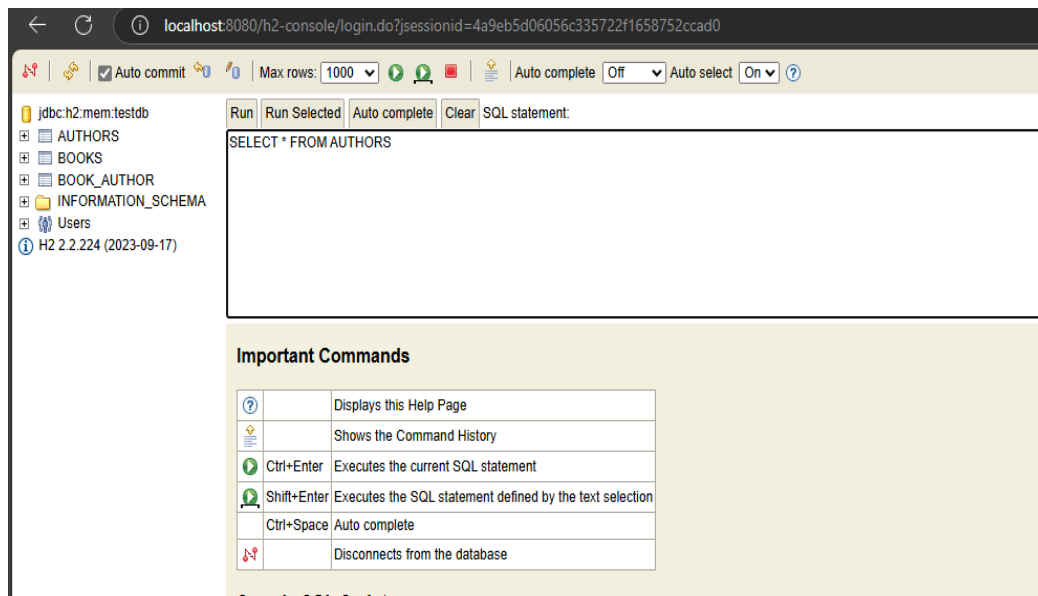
localhost:8080/h2-console/login.do?jsessionid=4a9eb5d06056c335722f1658752ccad0

Auto commit | Max rows: 1000 | Auto complete Off | Auto select On

jdbc:h2:mem:testdb
AUTHORS
BOOKS
BOOK_AUTHOR
INFORMATION_SCHEMA
Users
H2 2.2.224 (2023-09-17)

Run | Run Selected | Auto complete | Clear | SQL statement:

SELECT * FROM AUTHORS

Important Commands

| | | |
|---|---|---|
| | | Displays this Help Page |
| | | Shows the Command History |
| | Ctrl+Enter | Executes the current SQL statement |
| | Shift+Enter | Executes the SQL statement defined by the text selection |
| | Ctrl+Space | Auto complete |
| | | Disconnects from the database |

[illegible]